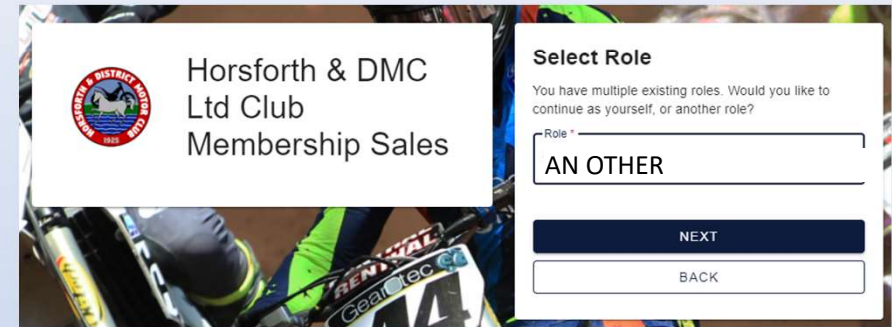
HORSFORTH & DISTRICT MOTOR CLUB
1925

Horsforth & DMC Ltd Club Membership Sales

Select Role

You have multiple existing roles. Would you like to continue as yourself, or another role?

Role *

AN OTHER

NEXT

BACK

RENTAL
Gear tec
44